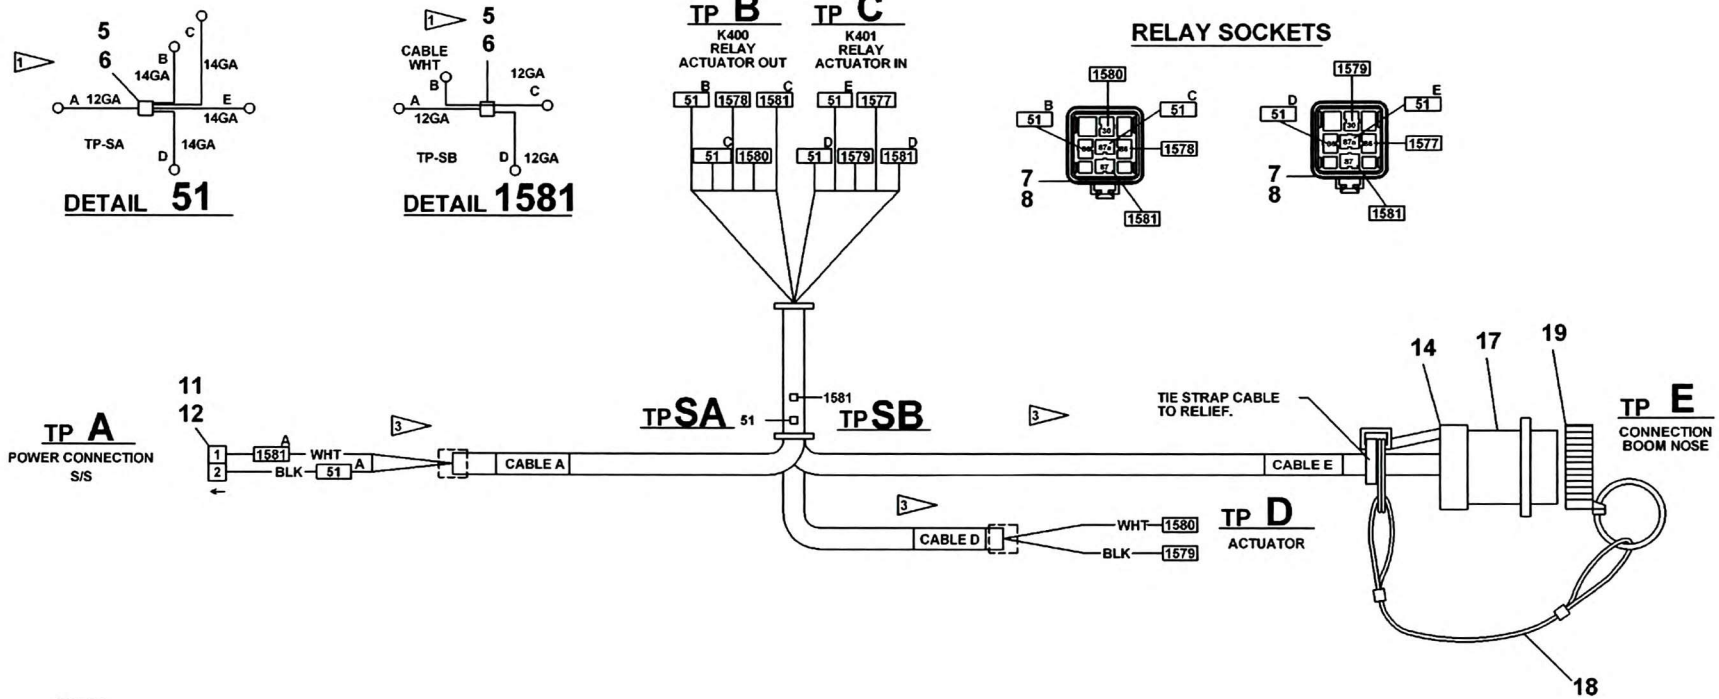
1
5
6
B
C
14GA
14GA
A 12GA
E
14GA
TP-SA
14GA
D
DETAIL 51

1 5
6
CABLE WHT
B
12GA
C
A
12GA
TP-SB
D 12GA
DETAIL 1581

TP B
K400
RELAY
ACTUATOR OUT
B
51
1578
C
1581
C
51
1580

TP C
K401
RELAY
ACTUATOR IN
E
51
1577
D
51
1579
D
1581

RELAY SOCKETS
1580
B
51
C
51
30
87a
86
85
87
1578
7
8
1581

1579
D
51
E
51
30
87a
86
85
87
1577
7
8
1581

TP A
POWER CONNECTION
S/S

11
12
1
2
1581
A
WHT
BLK
51
A
3
CABLE A

1581
TP SA 51
TP SB
3
TIE STRAP CABLE TO RELIEF.
CABLE E
14
17
19
TP E
CONNECTION BOOM NOSE

3
CABLE D
WHT
1580
BLK
1579
TP D
ACTUATOR
18